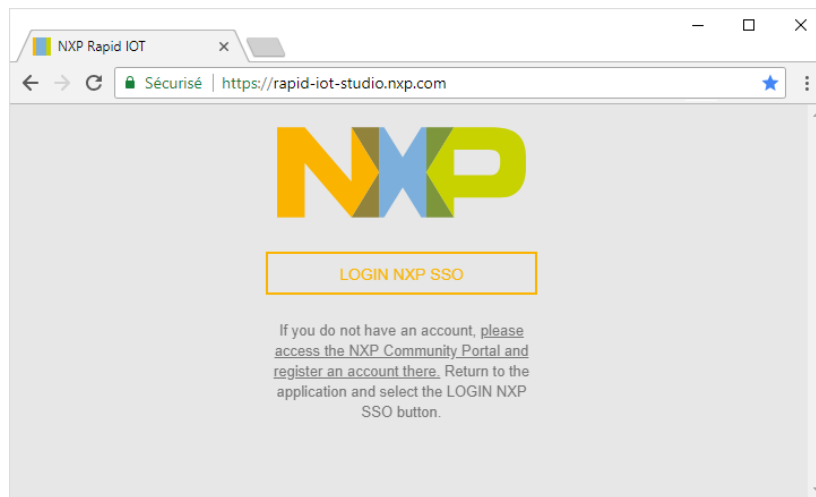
NXP Rapid IOT

Sécurisé https://rapid-iot-studio.nxp.com

NXP

LOGIN NXP SSO

If you do not have an account, please access the NXP Community Portal and register an account there. Return to the application and select the LOGIN NXP SSO button.